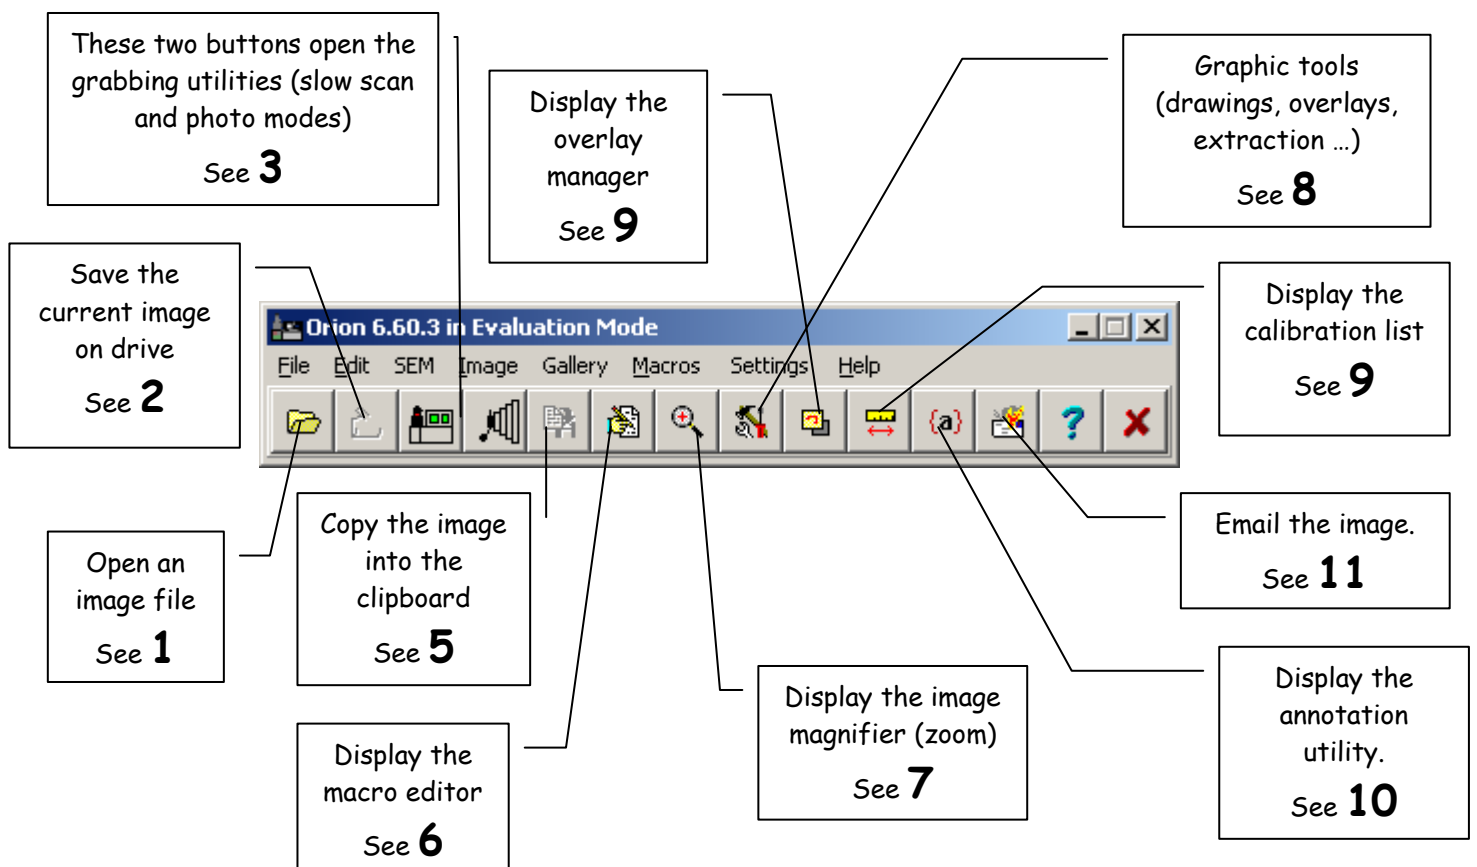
These two buttons open the grabbing utilities (slow scan and photo modes)

See 3

Display the overlay manager

See 9

Graphic tools (drawings, overlays, extraction …)

See 8

Save the current image on drive

See 2

Orion 6.60.3 in Evaluation Mode

File Edit SEM Image Gallery Macros Settings Help

Display the calibration list

See 9

Open an image file

See 1

Copy the image into the clipboard

See 5

Email the image.

See 11

Display the image magnifier (zoom)

See 7

Display the annotation utility.

See 10

Display the macro editor

See 6